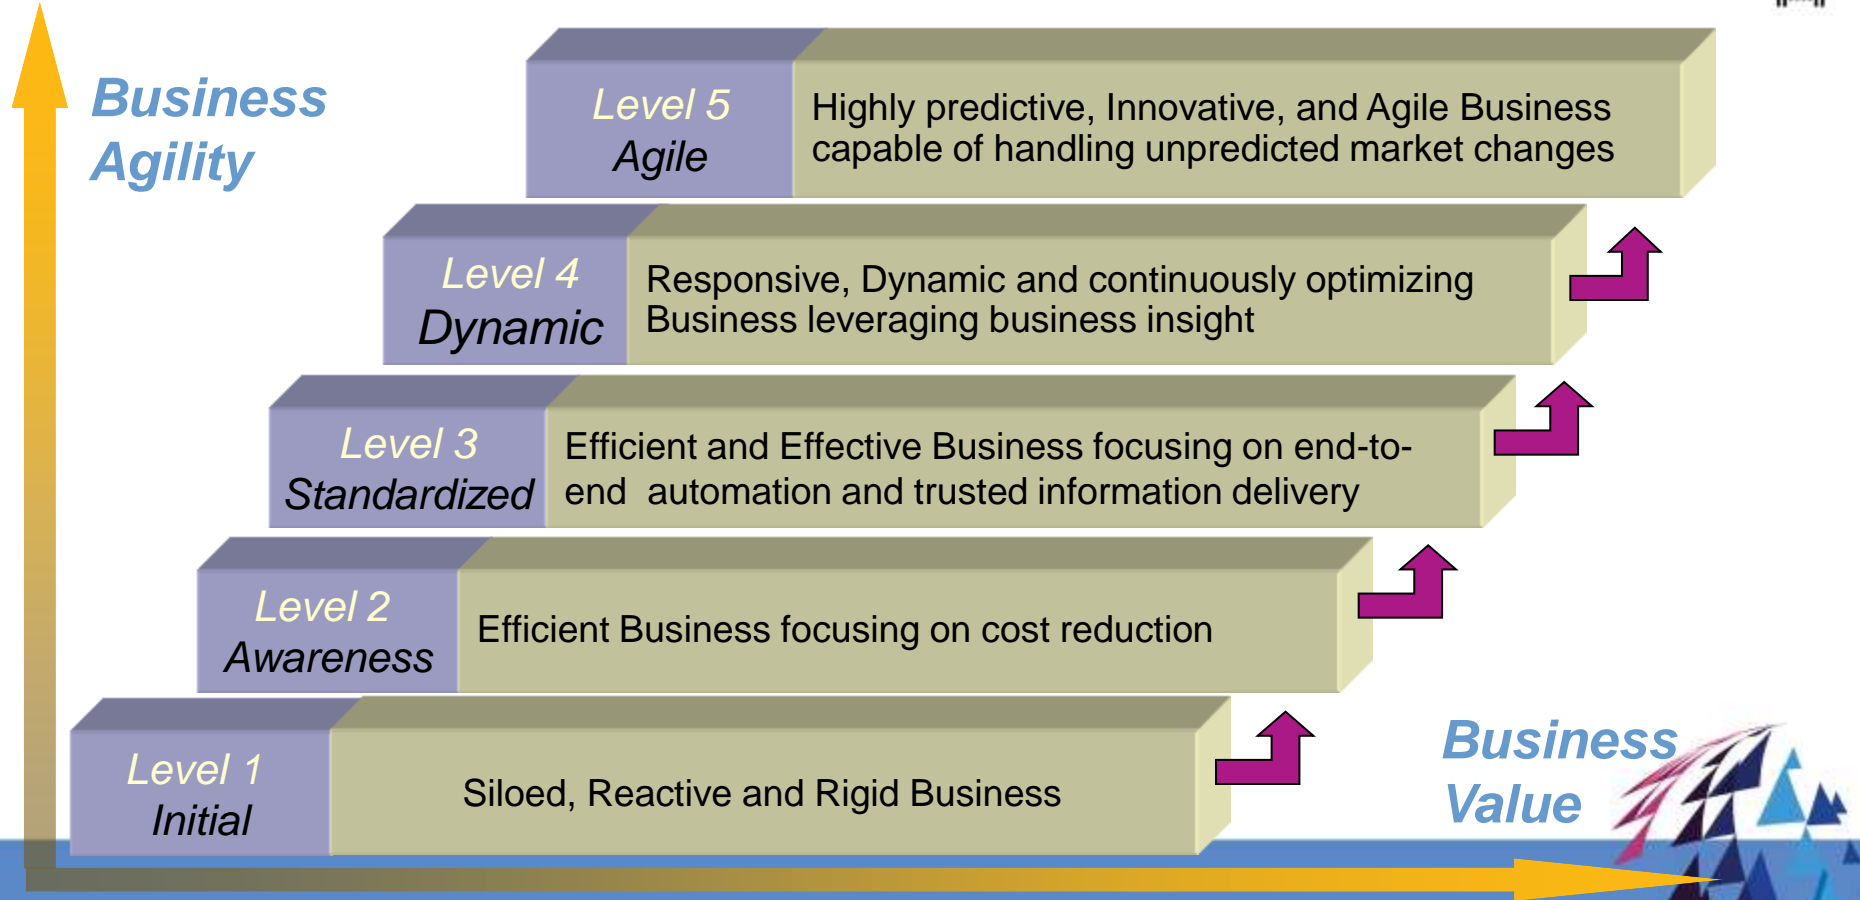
Business Agility

Level 5
Agile

Highly predictive, Innovative, and Agile Business capable of handling unpredicted market changes

Level 4
Dynamic

Responsive, Dynamic and continuously optimizing Business leveraging business insight

Level 3
Standardized

Efficient and Effective Business focusing on end-to-end automation and trusted information delivery

Level 2
Awareness

Efficient Business focusing on cost reduction

Level 1
Initial

Siloed, Reactive and Rigid Business

Business Value